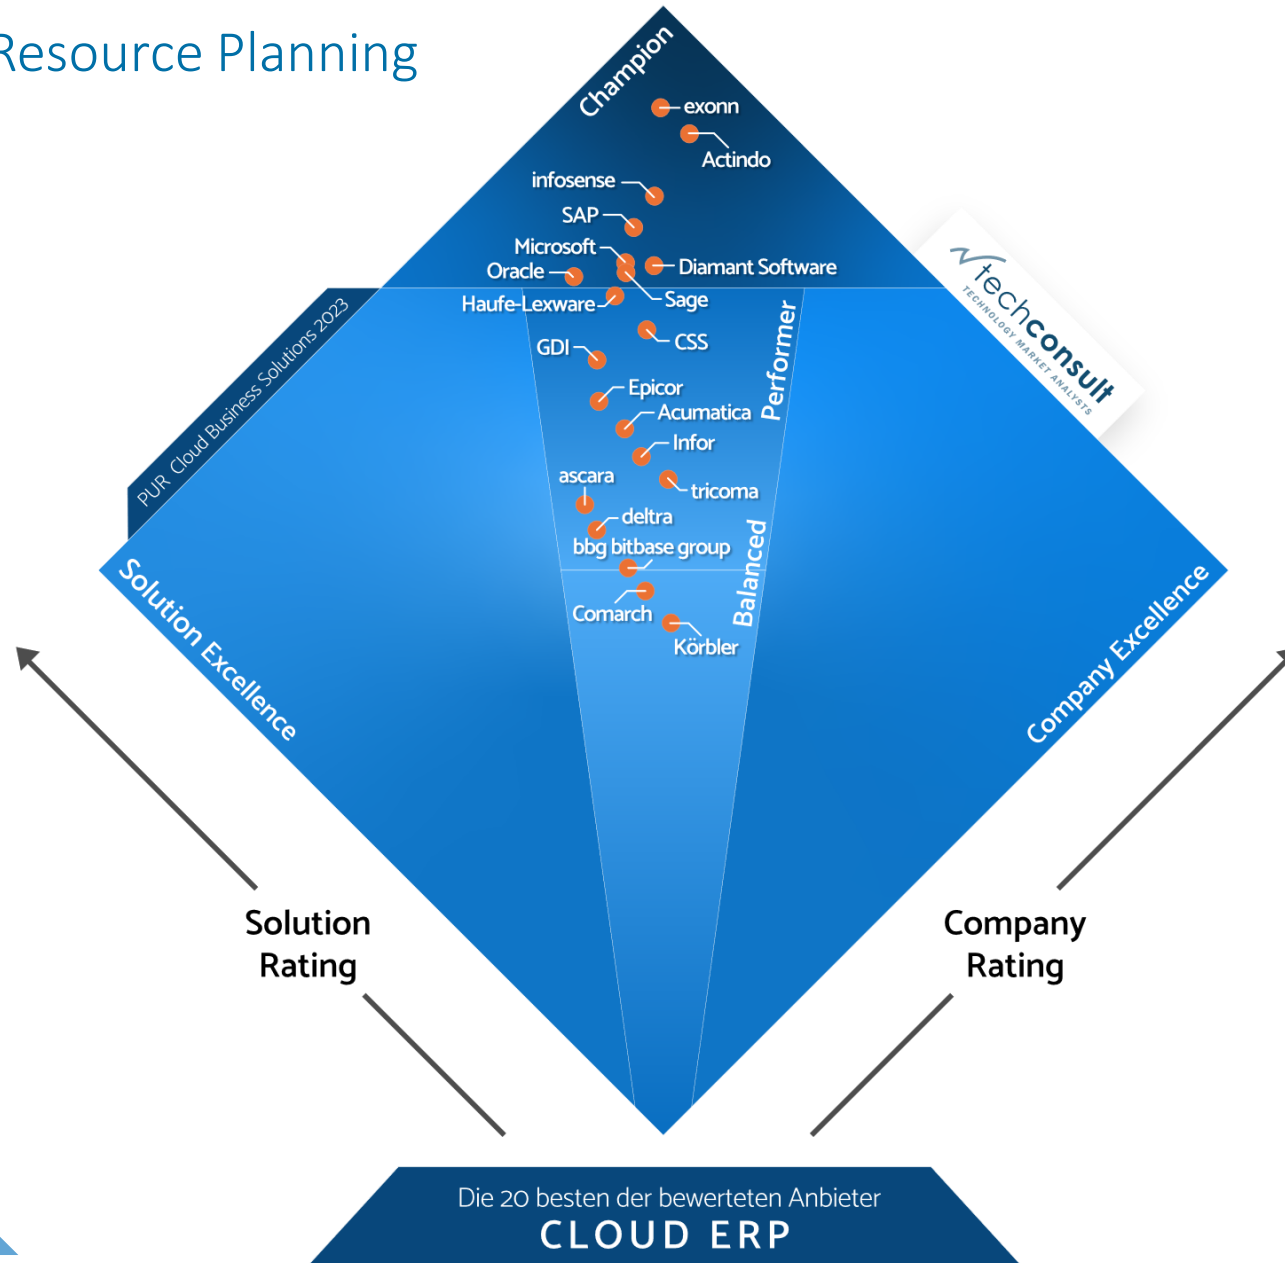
Resource Planning

Champion

exonn
Actindo
infosense
SAP
Microsoft
Oracle
Diamant Software
Haufe-Lexware
Sage
CSS
GDI
Epicor
Acumatica
Infor
ascara
tricoma
deltra
bbg bitbase group
Comarch
Körbler

Performer

Balanced

PUR Cloud Business Solutions 2023

techconsult
TECHNOLOGY MARKET ANALYSTS

Solution Excellence

Company Excellence

Solution Rating

Company Rating

Die 20 besten der bewerteten Anbieter
CLOUD ERP